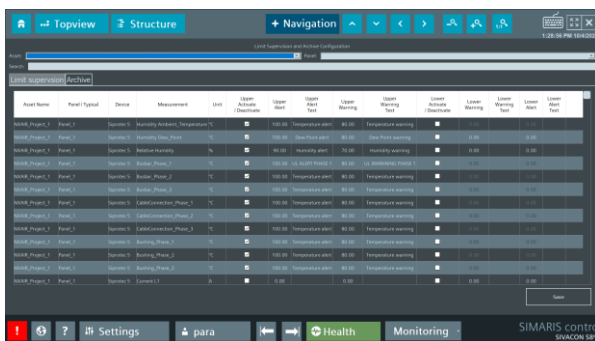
Topview Structure + Navigation

1:26:56 PM 10/4/202

Limit Supervision and Archive Configuration

Asset

Panel

Search

Limit supervision Archive

| Asset Name | Panel / Typical | Device | Measurement | Unit | Upper Activate / Deactivate | Upper Alert | Upper Alert Text | Upper Warning | Upper Warning Text | Lower Activate / Deactivate | Lower Warning | Lower Warning Text | Lower Alert | Lower Alert Text |
|---|---|---|---|---|---|---|---|---|---|---|---|---|---|---|
| MAMR_Project_1 | Panel_1 | Siprotec 5 | Humidity Ambient_Temperature | °C | ☑ | 100.00 | Temperature alert | 80.00 | Temperature warning | ☐ | 0.00 | | 0.00 | |
| MAMR_Project_1 | Panel_1 | Siprotec 5 | Humidity Dew_Point | °C | ☑ | 100.00 | Dew Point alert | 80.00 | Dew Point warning | ☐ | 0.00 | | 0.00 | |
| MAMR_Project_1 | Panel_1 | Siprotec 5 | Relative Humidity | % | ☑ | 90.00 | Humidity alert | 75.00 | Humidity warning | ☐ | 0.00 | | 0.00 | |
| MAMR_Project_1 | Panel_1 | Siprotec 5 | Busbar_Phase_1 | °C | ☑ | 100.00 | UL ALERT PHASE 1 | 80.00 | UL WARNING PHASE 1 | ☐ | 0.00 | | 0.00 | |
| MAMR_Project_1 | Panel_1 | Siprotec 5 | Busbar_Phase_2 | °C | ☑ | 100.00 | Temperature alert | 80.00 | Temperature warning | ☐ | 0.00 | | 0.00 | |
| MAMR_Project_1 | Panel_1 | Siprotec 5 | Busbar_Phase_3 | °C | ☑ | 100.00 | Temperature alert | 80.00 | Temperature warning | ☐ | 0.00 | | 0.00 | |
| MAMR_Project_1 | Panel_1 | Siprotec 5 | CableConnection_Phase_1 | °C | ☑ | 100.00 | Temperature alert | 80.00 | Temperature warning | ☐ | 0.00 | | 0.00 | |
| MAMR_Project_1 | Panel_1 | Siprotec 5 | CableConnection_Phase_2 | °C | ☑ | 100.00 | Temperature alert | 80.00 | Temperature warning | ☐ | 0.00 | | 0.00 | |
| MAMR_Project_1 | Panel_1 | Siprotec 5 | CableConnection_Phase_3 | °C | ☑ | 100.00 | Temperature alert | 80.00 | Temperature warning | ☐ | 0.00 | | 0.00 | |
| MAMR_Project_1 | Panel_1 | Siprotec 5 | Bushing_Phase_1 | °C | ☑ | 100.00 | Temperature alert | 80.00 | Temperature warning | ☐ | 0.00 | | 0.00 | |
| MAMR_Project_1 | Panel_1 | Siprotec 5 | Bushing_Phase_2 | °C | ☑ | 100.00 | Temperature alert | 80.00 | Temperature warning | ☐ | 0.00 | | 0.00 | |
| MAMR_Project_1 | Panel_1 | Siprotec 5 | Bushing_Phase_3 | °C | ☑ | 100.00 | Temperature alert | 80.00 | Temperature warning | ☐ | 0.00 | | 0.00 | |
| MAMR_Project_1 | Panel_1 | Siprotec 5 | Current L1 | A | ☐ | 0.00 | | 0.00 | | ☐ | 0.00 | | 0.00 | |

Save

! ? Settings para Health Monitoring SIMARIS control SIVACON S8